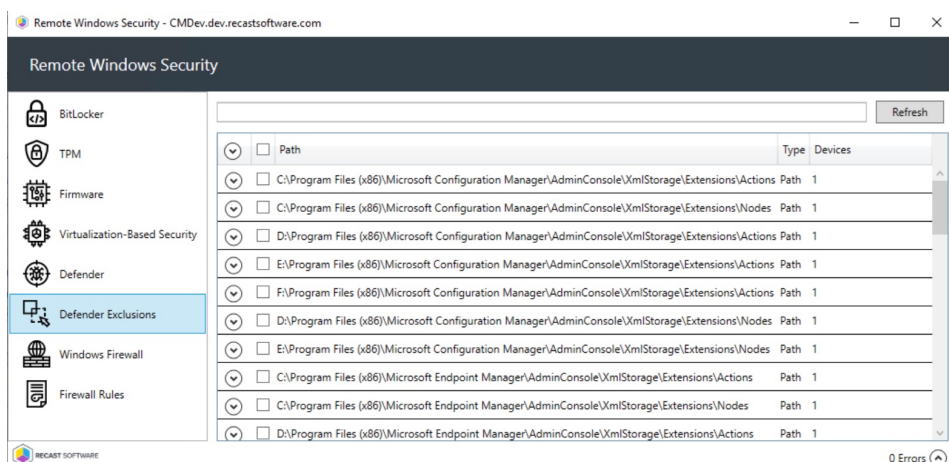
Remote Windows Security - CMDev.dev.recastsoftware.com

Remote Windows Security

BitLocker
TPM
Firmware
Virtualization-Based Security
Defender
Defender Exclusions
Windows Firewall
Firewall Rules

Refresh

| Path | Type | Devices |
|---|---|---|
| C:\Program Files (x86)\Microsoft Configuration Manager\AdminConsole\XmlStorage\Extensions\Actions | Path | 1 |
| C:\Program Files (x86)\Microsoft Configuration Manager\AdminConsole\XmlStorage\Extensions\Nodes | Path | 1 |
| D:\Program Files (x86)\Microsoft Configuration Manager\AdminConsole\XmlStorage\Extensions\Actions | Path | 1 |
| E:\Program Files (x86)\Microsoft Configuration Manager\AdminConsole\XmlStorage\Extensions\Actions | Path | 1 |
| F:\Program Files (x86)\Microsoft Configuration Manager\AdminConsole\XmlStorage\Extensions\Actions | Path | 1 |
| D:\Program Files (x86)\Microsoft Configuration Manager\AdminConsole\XmlStorage\Extensions\Nodes | Path | 1 |
| E:\Program Files (x86)\Microsoft Configuration Manager\AdminConsole\XmlStorage\Extensions\Nodes | Path | 1 |
| C:\Program Files (x86)\Microsoft Endpoint Manager\AdminConsole\XmlStorage\Extensions\Actions | Path | 1 |
| C:\Program Files (x86)\Microsoft Endpoint Manager\AdminConsole\XmlStorage\Extensions\Nodes | Path | 1 |
| D:\Program Files (x86)\Microsoft Endpoint Manager\AdminConsole\XmlStorage\Extensions\Actions | Path | 1 |

RECAST SOFTWARE
0 Errors